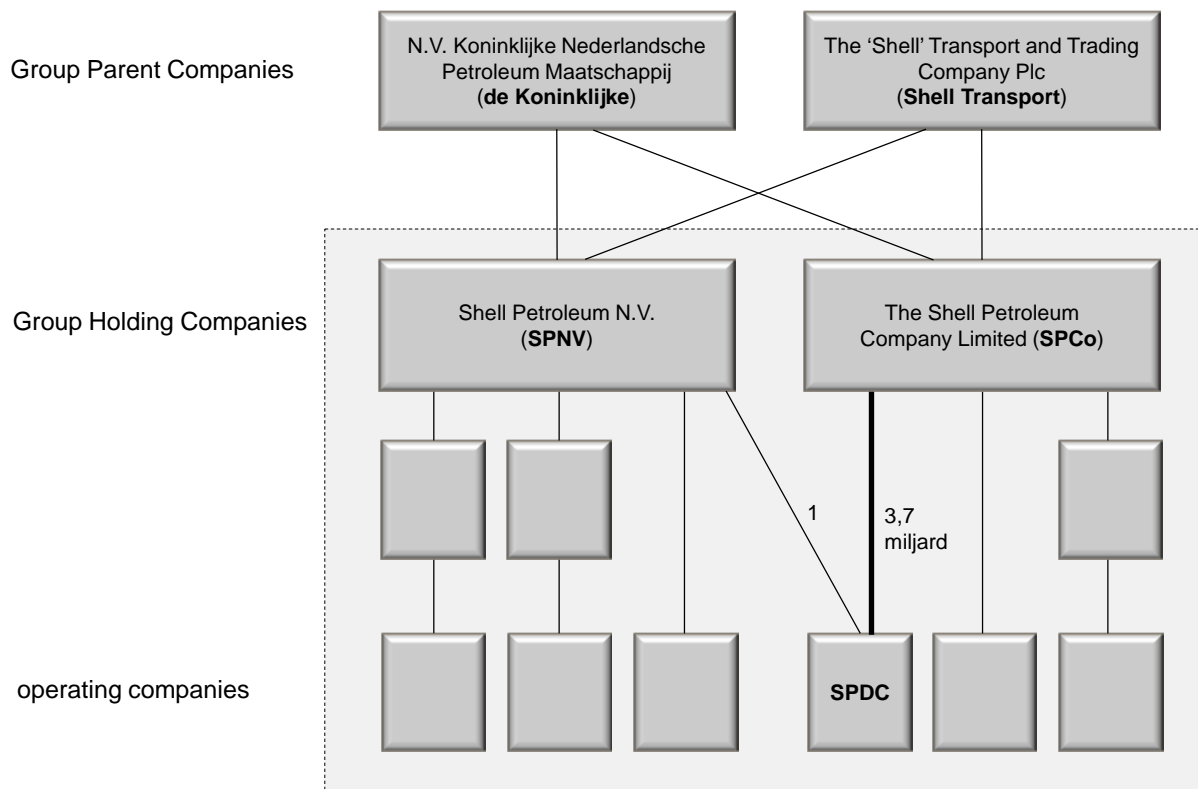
Group Parent Companies

N.V. Koninklijke Nederlandsche Petroleum Maatschappij (**de Koninklijke**)

The 'Shell' Transport and Trading Company Plc (**Shell Transport**)

Group Holding Companies

Shell Petroleum N.V. (**SPNV**)

The Shell Petroleum Company Limited (**SPCo**)

1

3,7 miljard

operating companies

**SPDC**